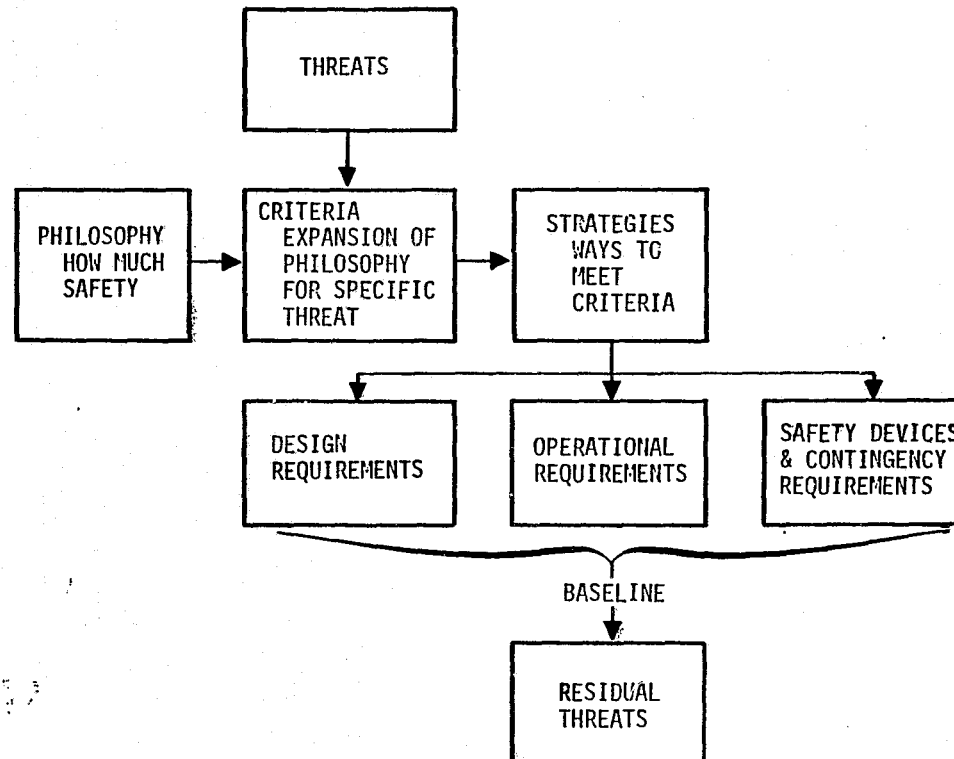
THREATS

PHILOSOPHY HOW MUCH SAFETY

CRITERIA EXPANSION OF PHILOSOPHY FOR SPECIFIC THREAT

STRATEGIES WAYS TO MEET CRITERIA

DESIGN REQUIREMENTS

OPERATIONAL REQUIREMENTS

SAFETY DEVICES & CONTINGENCY REQUIREMENTS

BASELINE

RESIDUAL THREATS